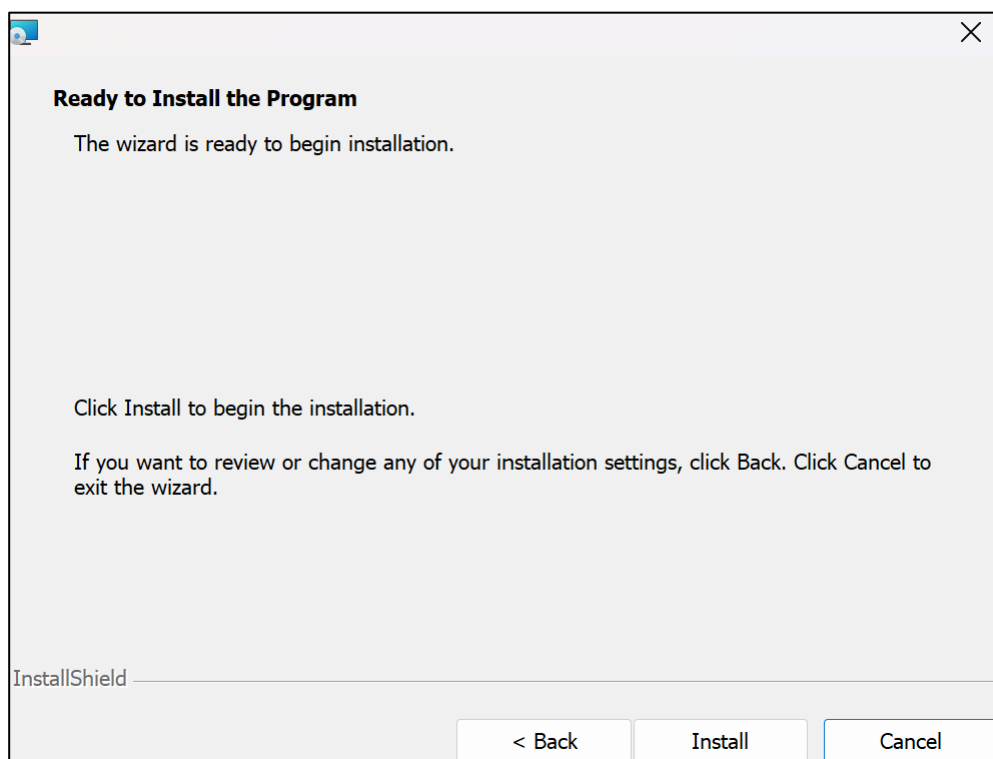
Ready to Install the Program

The wizard is ready to begin installation.

Click Install to begin the installation.

If you want to review or change any of your installation settings, click Back. Click Cancel to exit the wizard.

InstallShield

< Back
Install
Cancel